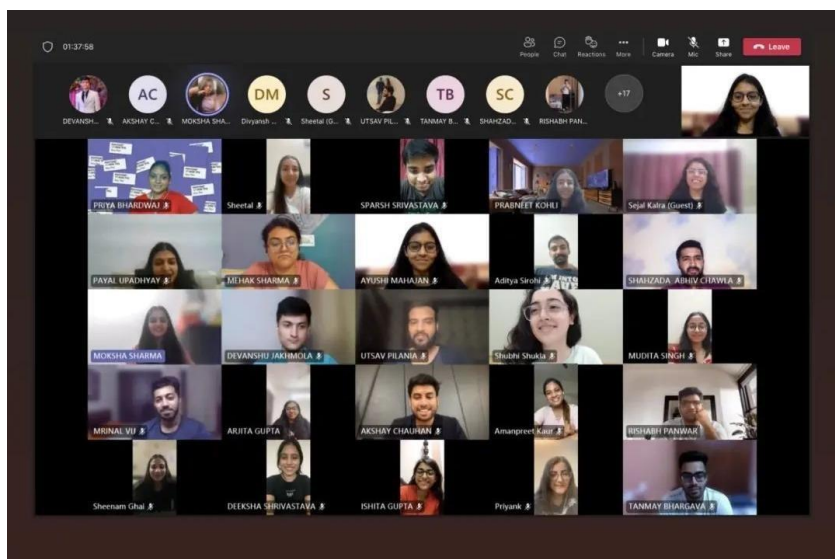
01:37:58

People Chat Reactions More Camera Mic Share Leave

AC DM S TB SC +17

DEVANSH... AKSHAY C... MOKSHA SHA... Divyansh... Sheetal (G... UTSAV PIL... TANMAY B... SHAHZAD... RISHABH PAN...

PRIYA BHARDWAJ
Sheetal
SPARSH SRIVASTAVA
PRABNEET KOHLI
Sejal Kalra (Guest)
PAYAL UPADHYAY
MEHAK SHARMA
AYUSHI MAHAJAN
Aditya Sirohi
SHAHZADA ABHIV CHAWLA
MOKSHA SHARMA
DEVANSHU JAKHMOLA
UTSAV PILANIA
Shubhi Shukla
MUDITA SINGH
MRINAL VIJ
ARJITA GUPTA
AKSHAY CHAUHAN
Amanpreet Kaur
RISHABH PANWAR
Sheenam Ghai
DEEKSHA SHRIVASTAVA
ISHITA GUPTA
Priyank
TANMAY BHARGAVA